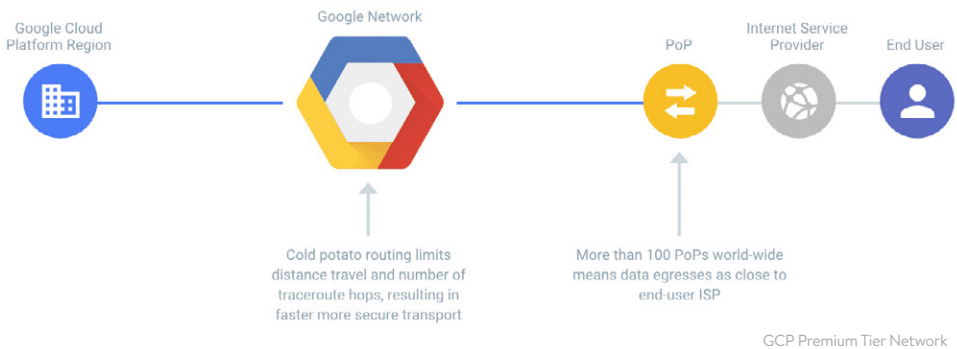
Google Cloud Platform Region

Google Network

PoP

Internet Service Provider

End User

Cold potato routing limits distance travel and number of traceroute hops, resulting in faster more secure transport

More than 100 PoPs world-wide means data egresses as close to end-user ISP

GCP Premium Tier Network